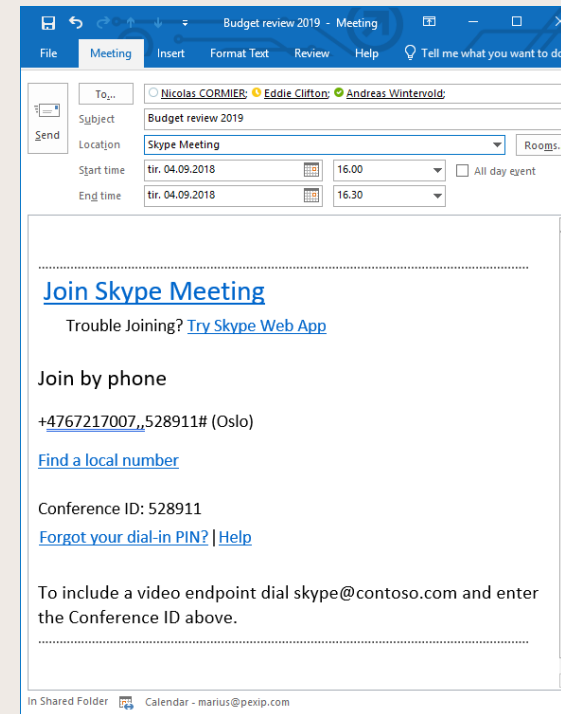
Budget review 2019 - Meeting

File Meeting Insert Format Text Review Help Tell me what you want to do

To...
Nicolas CORMIER; Eddie Clifton; Andreas Wintervold;

Send
Subject Budget review 2019
Location Skype Meeting
Rooms...
Start time tir. 04.09.2018 16.00 All day event
End time tir. 04.09.2018 16.30

Join Skype Meeting

Trouble Joining? Try Skype Web App

Join by phone

+4767217007,,528911# (Oslo)

Find a local number

Conference ID: 528911

Forgot your dial-in PIN? | Help

To include a video endpoint dial skype@contoso.com and enter the Conference ID above.

In Shared Folder Calendar - marius@pexip.com